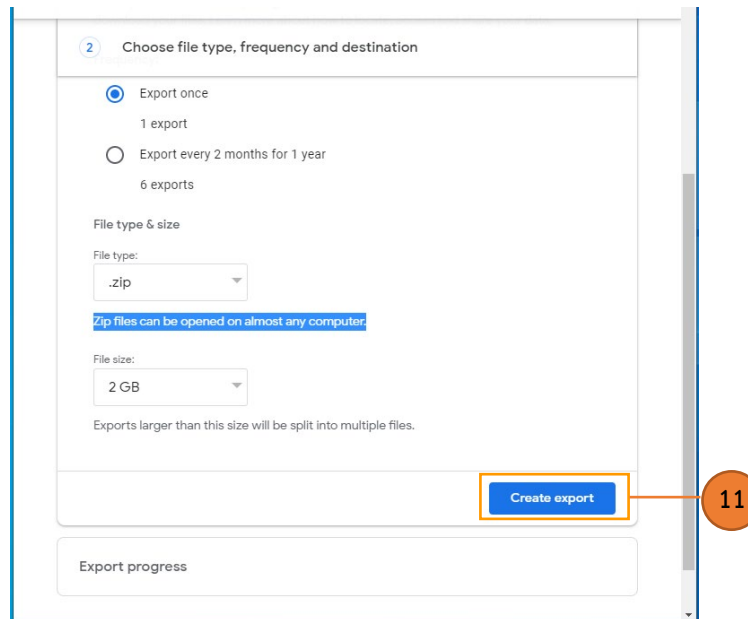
2 Choose file type, frequency and destination

Export once

1 export

Export every 2 months for 1 year

6 exports

File type & size

File type:

.zip

Zip files can be opened on almost any computer.

File size:

2 GB

Exports larger than this size will be split into multiple files.

Create export

11

Export progress